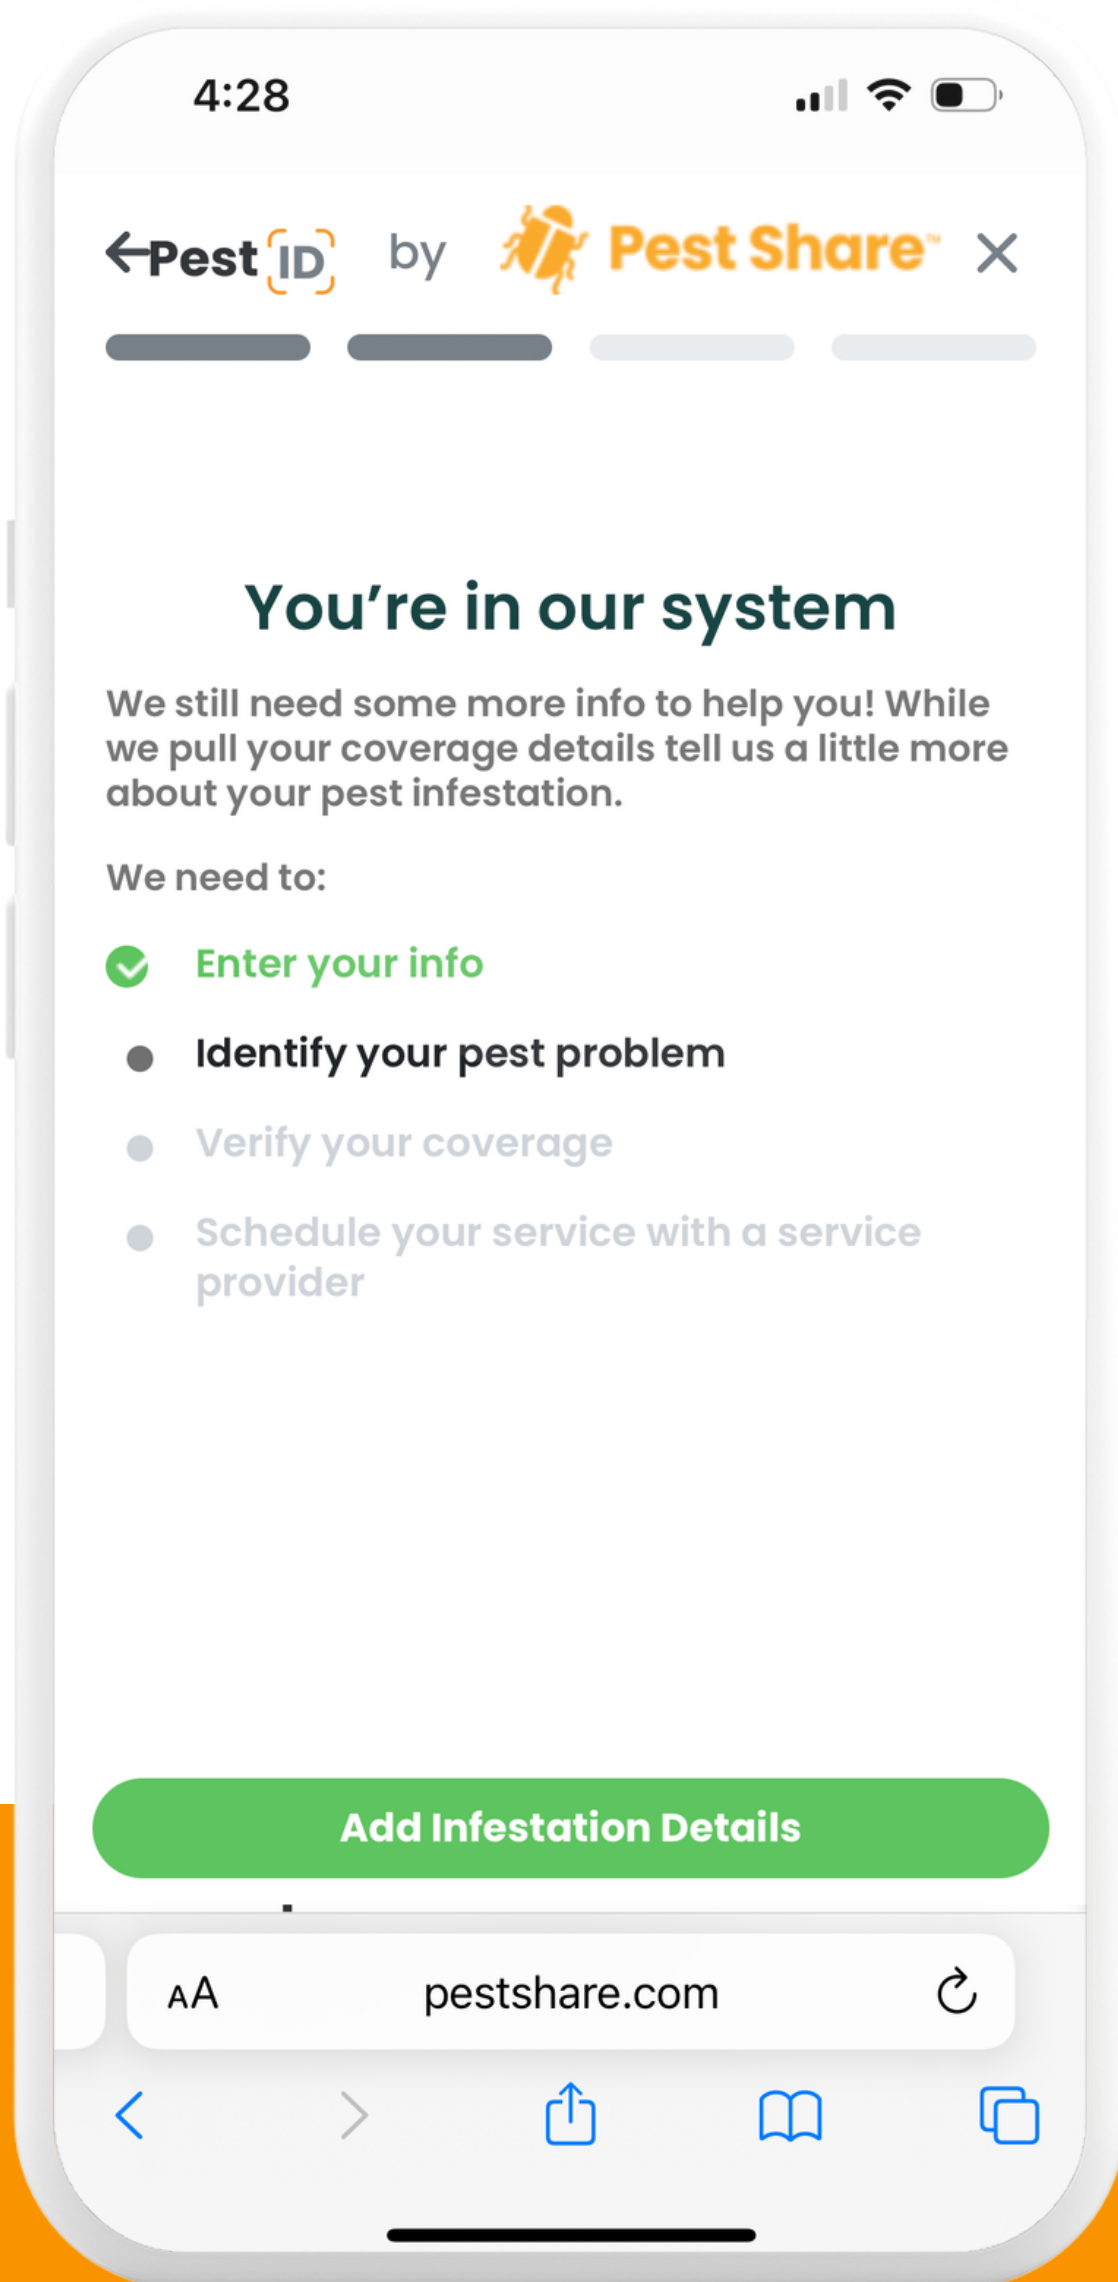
4:28

Pest ID by Pest Share™ ×

You’re in our system

We still need some more info to help you! While we pull your coverage details tell us a little more about your pest infestation.

We need to:

Enter your info

Identify your pest problem

Verify your coverage

Schedule your service with a service provider

Add Infestation Details

AA pestshare.com